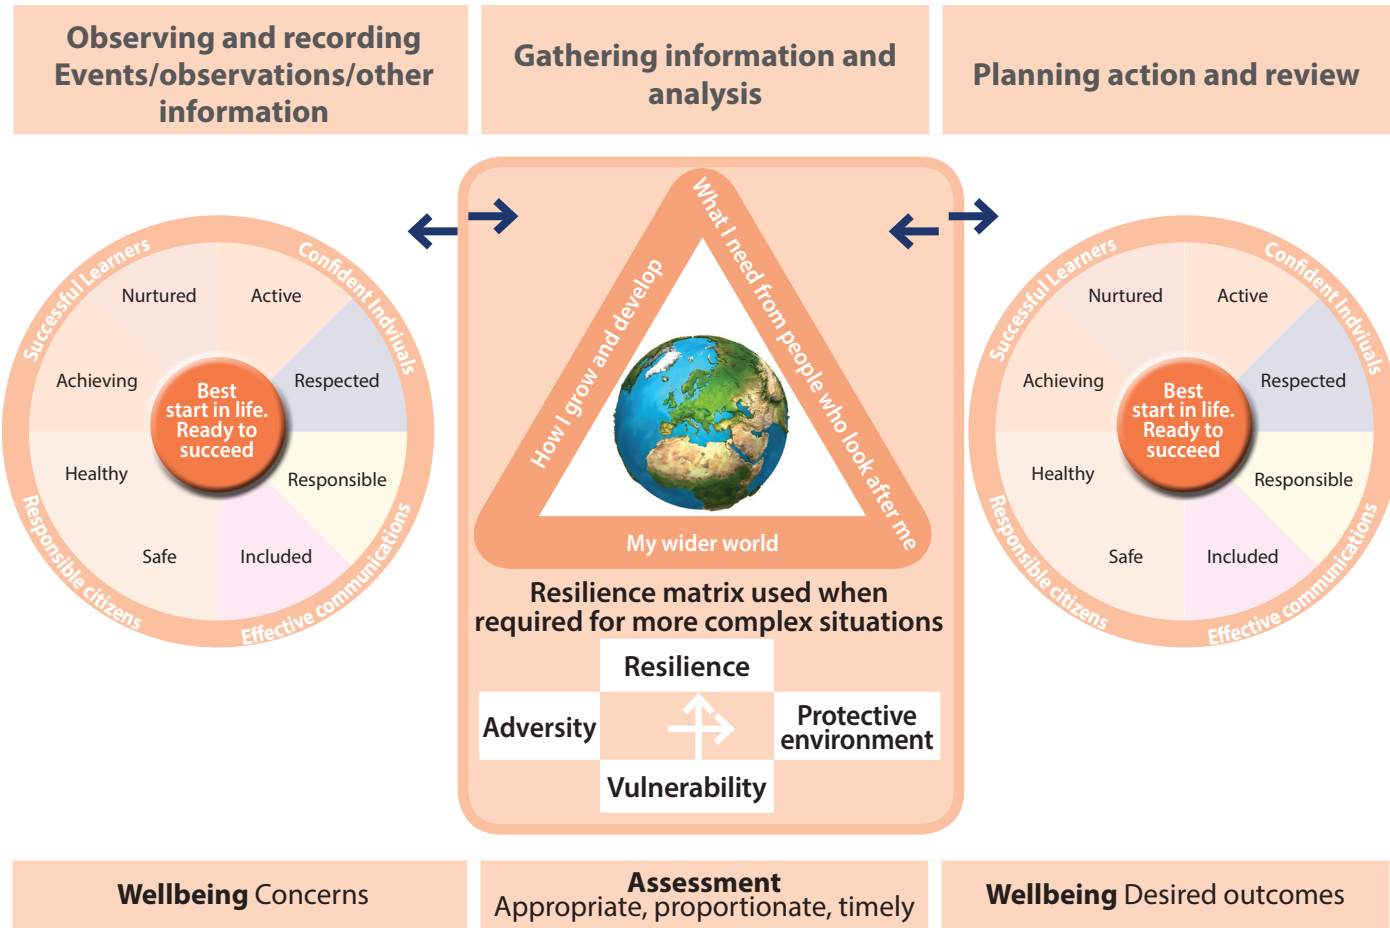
Observing and recording Events/observations/other information

Gathering information and analysis

Planning action and review

Successful Learners
Confident Indviduals
Nurtured
Active
Achieving
Respected
Best start in life. Ready to succeed
Healthy
Responsible
Safe
Included
Responsible citizens
Effective communications

What I need from people who look after me
How I grow and develop
My wider world

Resilience matrix used when required for more complex situations

Resilience
Adversity
Protective environment
Vulnerability

Successful Learners
Confident Indviduals
Nurtured
Active
Achieving
Respected
Best start in life. Ready to succeed
Healthy
Responsible
Safe
Included
Responsible citizens
Effective communications

Wellbeing Concerns

Assessment
Appropriate, proportionate, timely

Wellbeing Desired outcomes